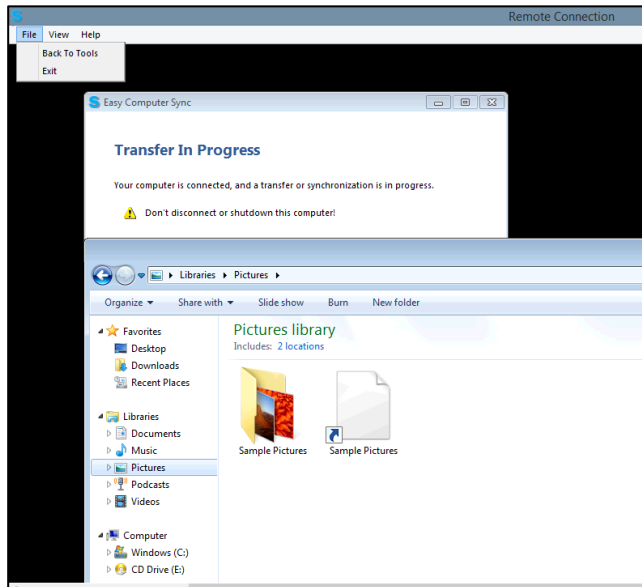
Remote Connection

File View Help

Back To Tools
Exit

Easy Computer Sync

Transfer In Progress

Your computer is connected, and a transfer or synchronization is in progress.

Don't disconnect or shutdown this computer!

Libraries ▸ Pictures ▸

Organize ▾ Share with ▾ Slide show Burn New folder

Favorites
Desktop
Downloads
Recent Places

Libraries
Documents
Music
Pictures
Podcasts
Videos

Computer
Windows (C:)
CD Drive (E:)

Pictures library
Includes: 2 locations

Sample Pictures
Sample Pictures